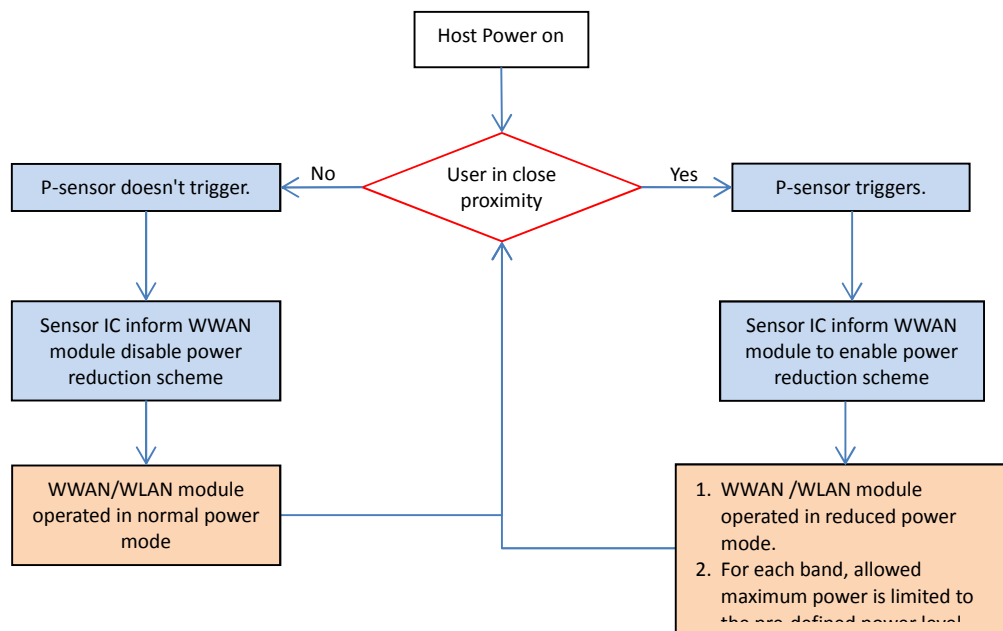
Host Power on

User in close proximity

No

Yes

P-sensor doesn't trigger.

P-sensor triggers.

Sensor IC inform WWAN module disable power reduction scheme

Sensor IC inform WWAN module to enable power reduction scheme

WWAN/WLAN module operated in normal power mode

1. WWAN /WLAN module operated in reduced power mode.
2. For each band, allowed maximum power is limited to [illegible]